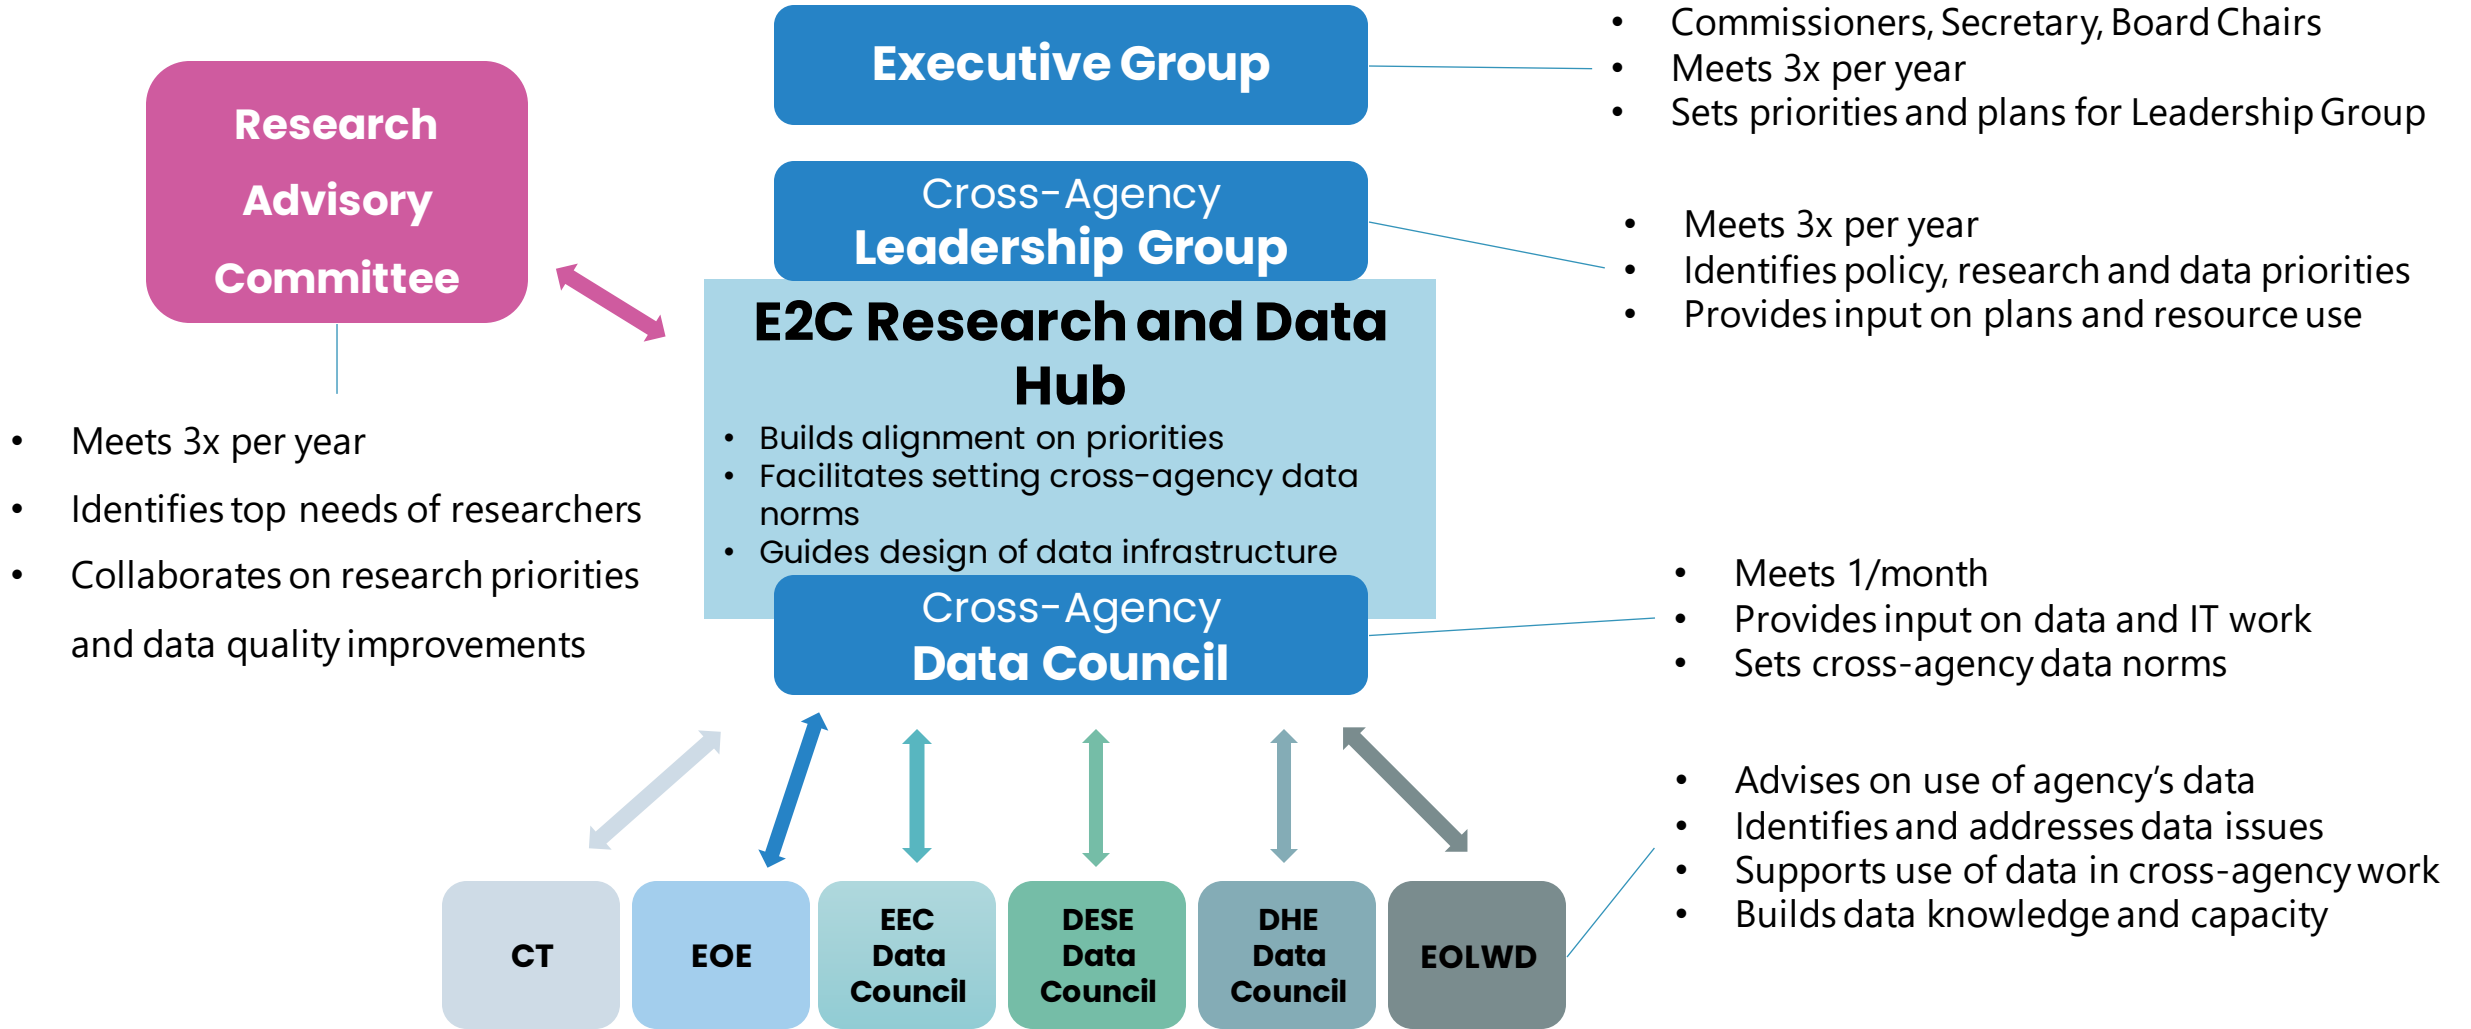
Research Advisory Committee

- Meets 3x per year
- Identifies top needs of researchers
- Collaborates on research priorities and data quality improvements

Executive Group

- Commissioners, Secretary, Board Chairs
- Meets 3x per year
- Sets priorities and plans for Leadership Group

Cross-Agency Leadership Group

- Meets 3x per year
- Identifies policy, research and data priorities
- Provides input on plans and resource use

E2C Research and Data Hub

- Builds alignment on priorities
- Facilitates setting cross-agency data norms
- Guides design of data infrastructure

Cross-Agency Data Council

- Meets 1/month
- Provides input on data and IT work
- Sets cross-agency data norms

CT

EOE

EEC Data Council

DESE Data Council

DHE Data Council

EOLWD

- Advises on use of agency's data
- Identifies and addresses data issues
- Supports use of data in cross-agency work
- Builds data knowledge and capacity